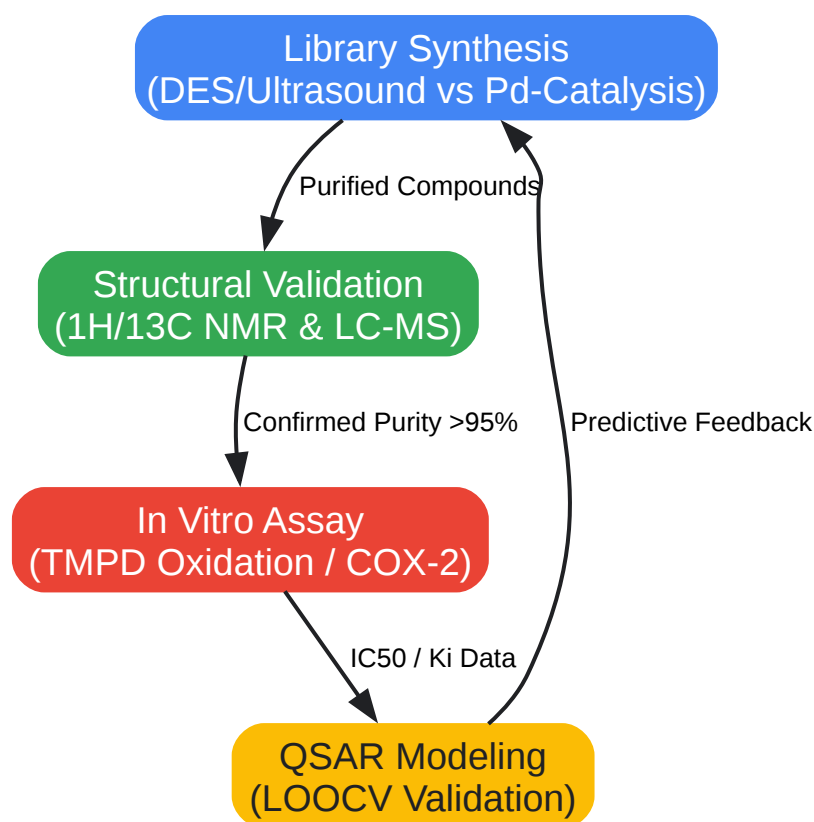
Library Synthesis
(DES/Ultrasound vs Pd-Catalysis)

Purified Compounds

Structural Validation
(1H/13C NMR & LC-MS)

Confirmed Purity >95%

Predictive Feedback

In Vitro Assay
(TMPD Oxidation / COX-2)

IC50 / Ki Data

QSAR Modeling
(LOOCV Validation)